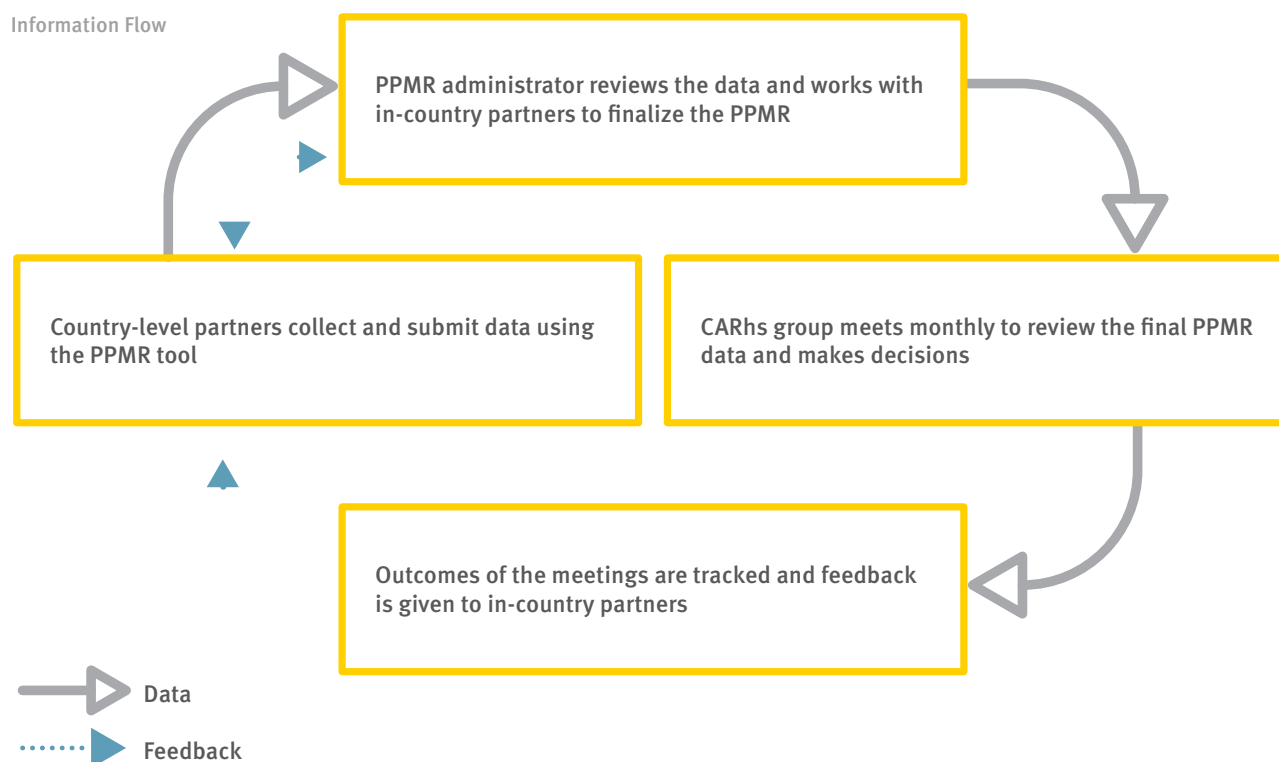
Information Flow

PPMR administrator reviews the data and works with in-country partners to finalize the PPMR

Country-level partners collect and submit data using the PPMR tool

CARhs group meets monthly to review the final PPMR data and makes decisions

Outcomes of the meetings are tracked and feedback is given to in-country partners

Data

Feedback